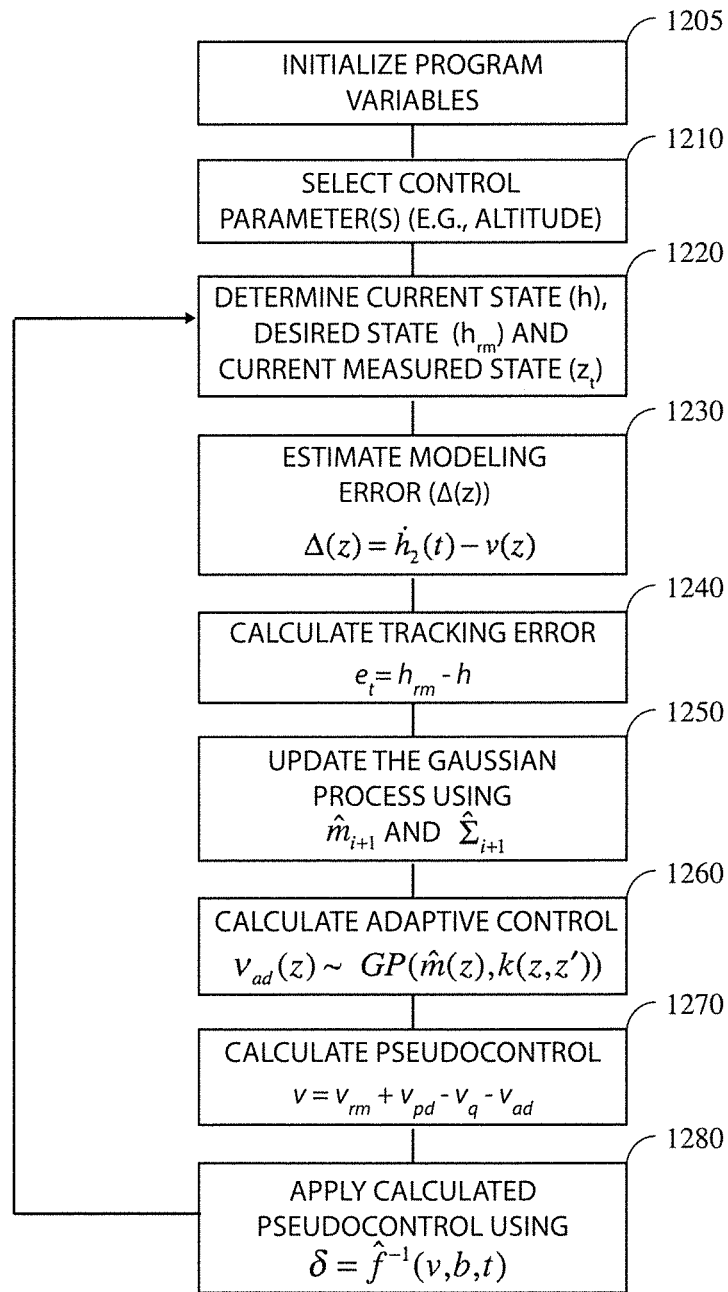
1205
INITIALIZE PROGRAM VARIABLES

1210
SELECT CONTROL PARAMETER(S) (E.G., ALTITUDE)

1220
DETERMINE CURRENT STATE (h), DESIRED STATE ($h_{rm}$) AND CURRENT MEASURED STATE ($z_t$)

1230
ESTIMATE MODELING ERROR ($\Delta(z)$)
$\Delta(z) = \dot{h}_2(t) - v(z)$

1240
CALCULATE TRACKING ERROR
$e_t = h_{rm} - h$

1250
UPDATE THE GAUSSIAN PROCESS USING $\hat{m}_{i+1}$ AND $\hat{\Sigma}_{i+1}$

1260
CALCULATE ADAPTIVE CONTROL
$v_{ad}(z) \sim GP(\hat{m}(z), k(z, z'))$

1270
CALCULATE PSEUDOCONTROL
$v = v_{rm} + v_{pd} - v_q - v_{ad}$

1280
APPLY CALCULATED PSEUDOCONTROL USING
$\delta = \hat{f}^{-1}(v, b, t)$